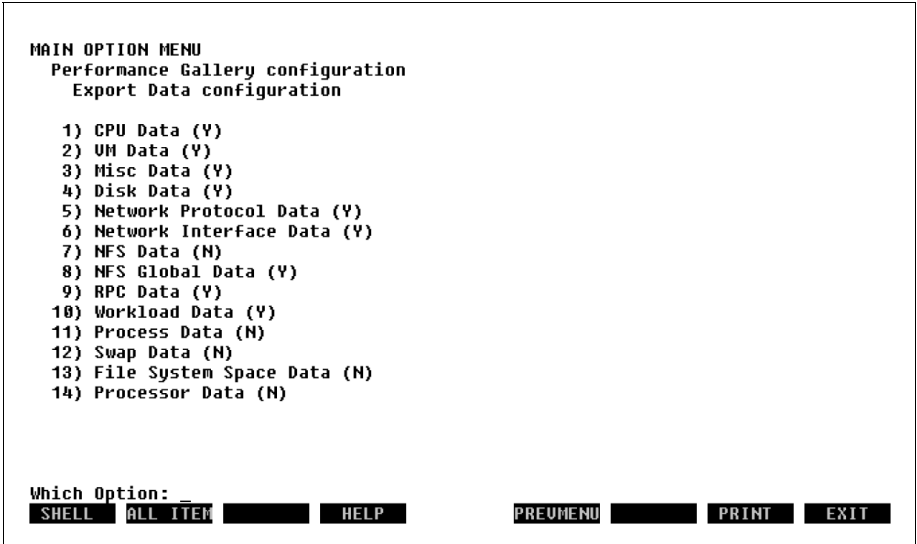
MAIN OPTION MENU
Performance Gallery configuration
Export Data configuration

1) CPU Data (Y)
2) VM Data (Y)
3) Misc Data (Y)
4) Disk Data (Y)
5) Network Protocol Data (Y)
6) Network Interface Data (Y)
7) NFS Data (N)
8) NFS Global Data (Y)
9) RPC Data (Y)
10) Workload Data (Y)
11) Process Data (N)
12) Swap Data (N)
13) File System Space Data (N)
14) Processor Data (N)

Which Option: _

SHELL ALL ITEM HELP PREVMENU PRINT EXIT